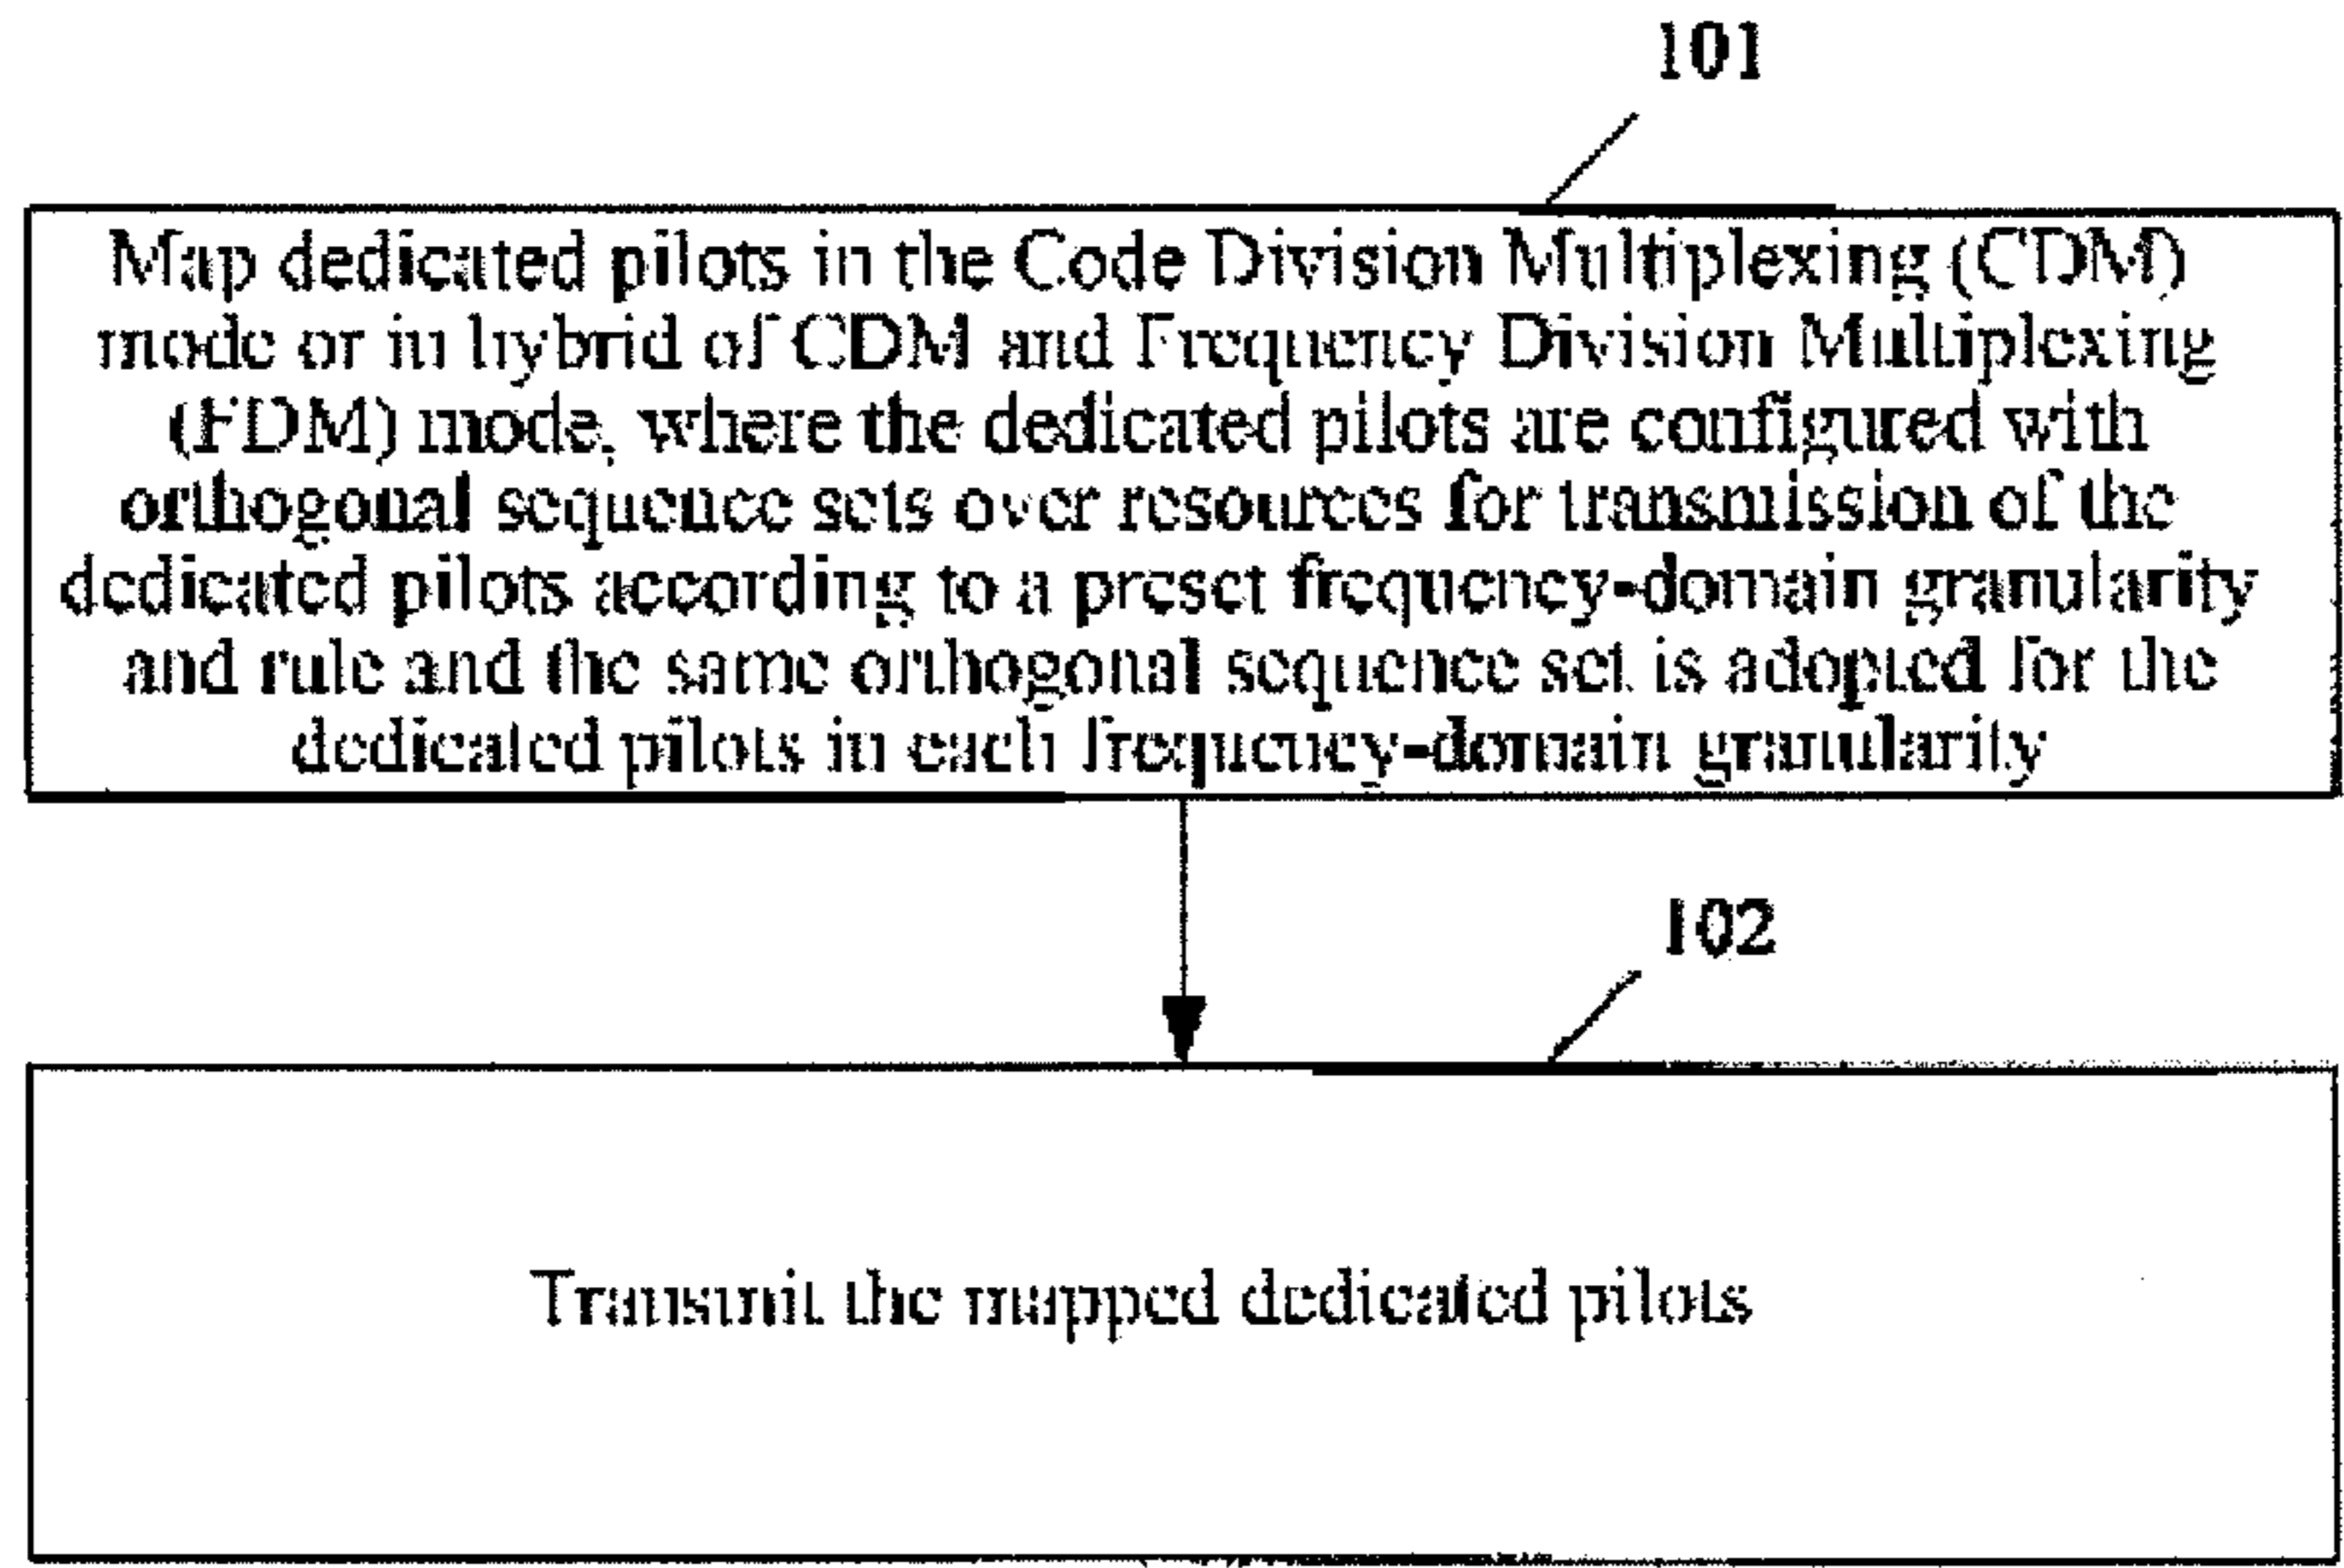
101

Map dedicated pilots in the Code Division Multiplexing (CDM) mode or in hybrid of CDM and Frequency Division Multiplexing (FDM) mode, where the dedicated pilots are configured with orthogonal sequence sets over resources for transmission of the dedicated pilots according to a preset frequency-domain granularity and rule and the same orthogonal sequence set is adopted for the dedicated pilots in each frequency-domain granularity

102

Transmit the mapped dedicated pilots